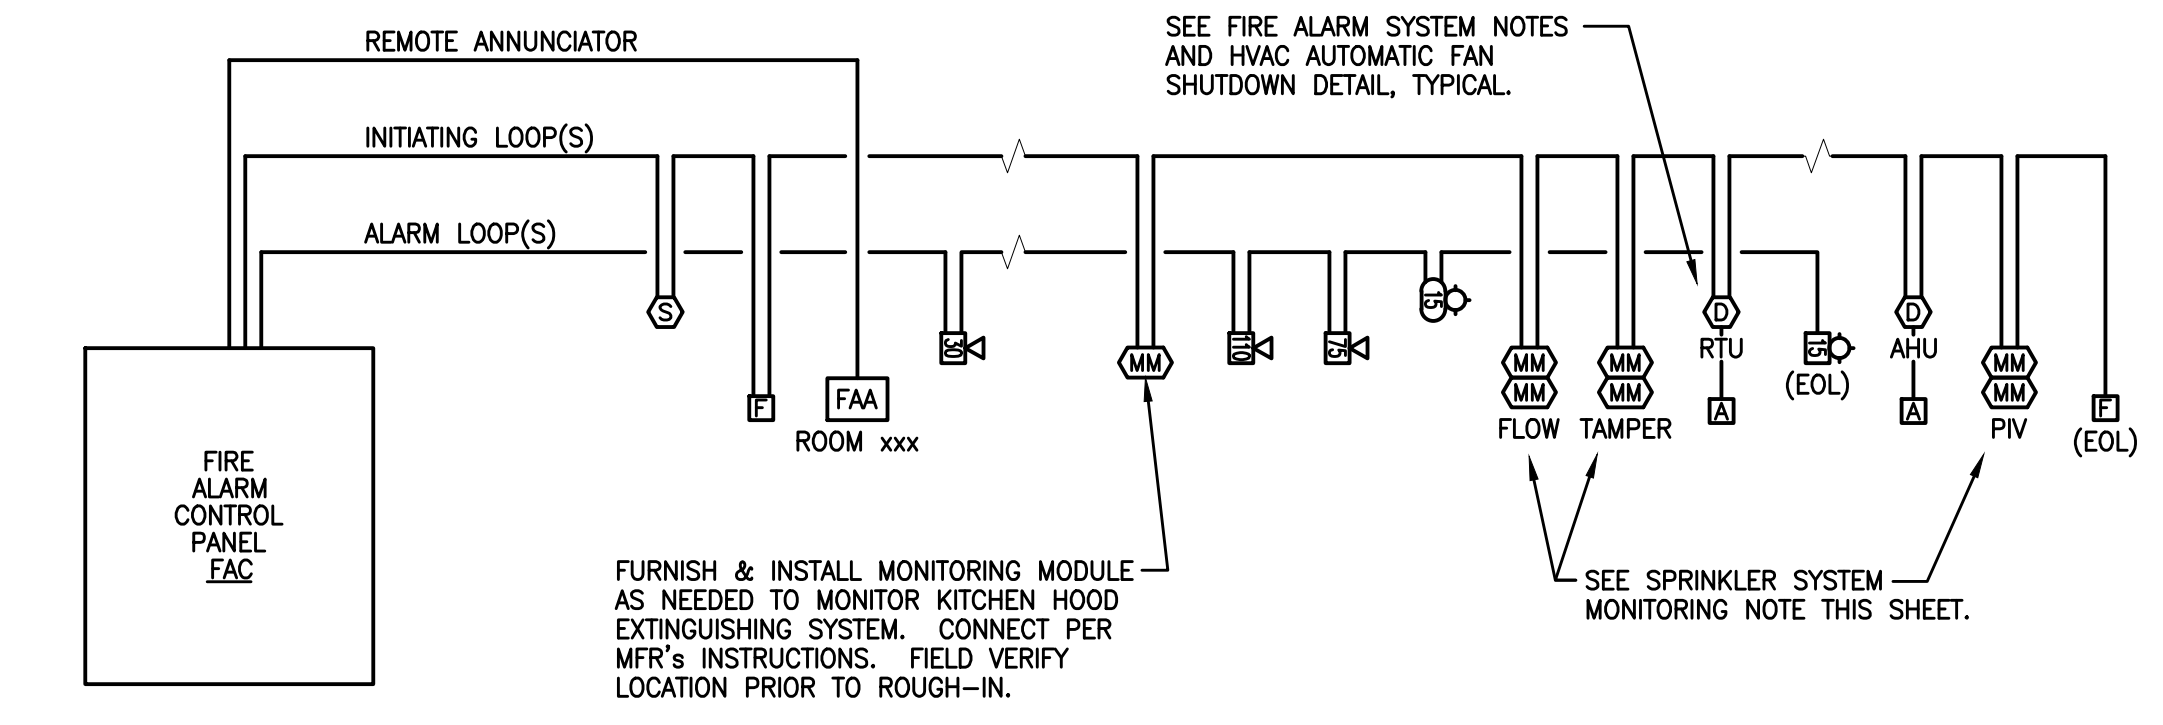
REMOTE ANNUNCIATOR

SEE FIRE ALARM SYSTEM NOTES AND HVAC AUTOMATIC FAN SHUTDOWN DETAIL, TYPICAL.

INITIATING LOOP(S)

ALARM LOOP(S)

S

30

MM

110

75

15

MM MM

MM MM

D

RTU

15

D

AHU

MM MM

F

FAA

ROOM xxx

A

(EOL)

A

F

FLOW

TAMPER

PIV

(EOL)

FIRE ALARM CONTROL PANEL FAC

FURNISH & INSTALL MONITORING MODULE AS NEEDED TO MONITOR KITCHEN HOOD EXTINGUISHING SYSTEM. CONNECT PER MFR's INSTRUCTIONS. FIELD VERIFY LOCATION PRIOR TO ROUGH-IN.

SEE SPRINKLER SYSTEM MONITORING NOTE THIS SHEET.